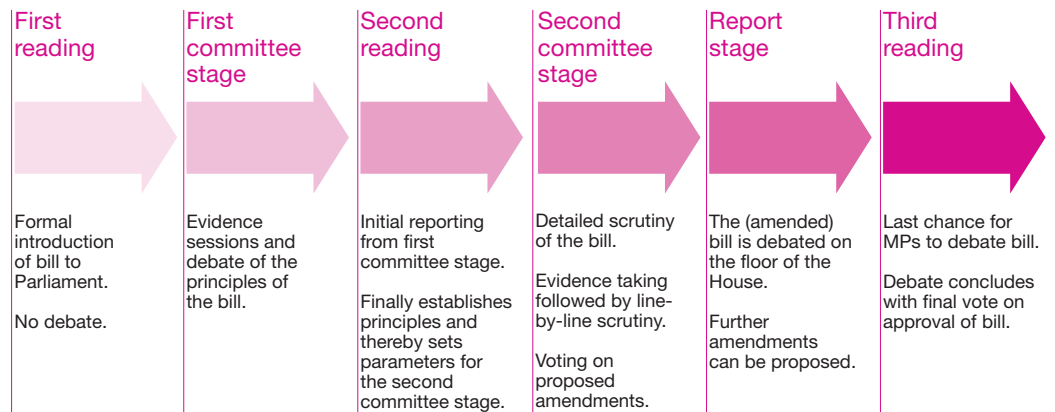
First reading

Formal introduction of bill to Parliament.

No debate.

First committee stage

Evidence sessions and debate of the principles of the bill.

Second reading

Initial reporting from first committee stage.

Finally establishes principles and thereby sets parameters for the second committee stage.

Second committee stage

Detailed scrutiny of the bill.

Evidence taking followed by line-by-line scrutiny.

Voting on proposed amendments.

Report stage

The (amended) bill is debated on the floor of the House.

Further amendments can be proposed.

Third reading

Last chance for MPs to debate bill.

Debate concludes with final vote on approval of bill.